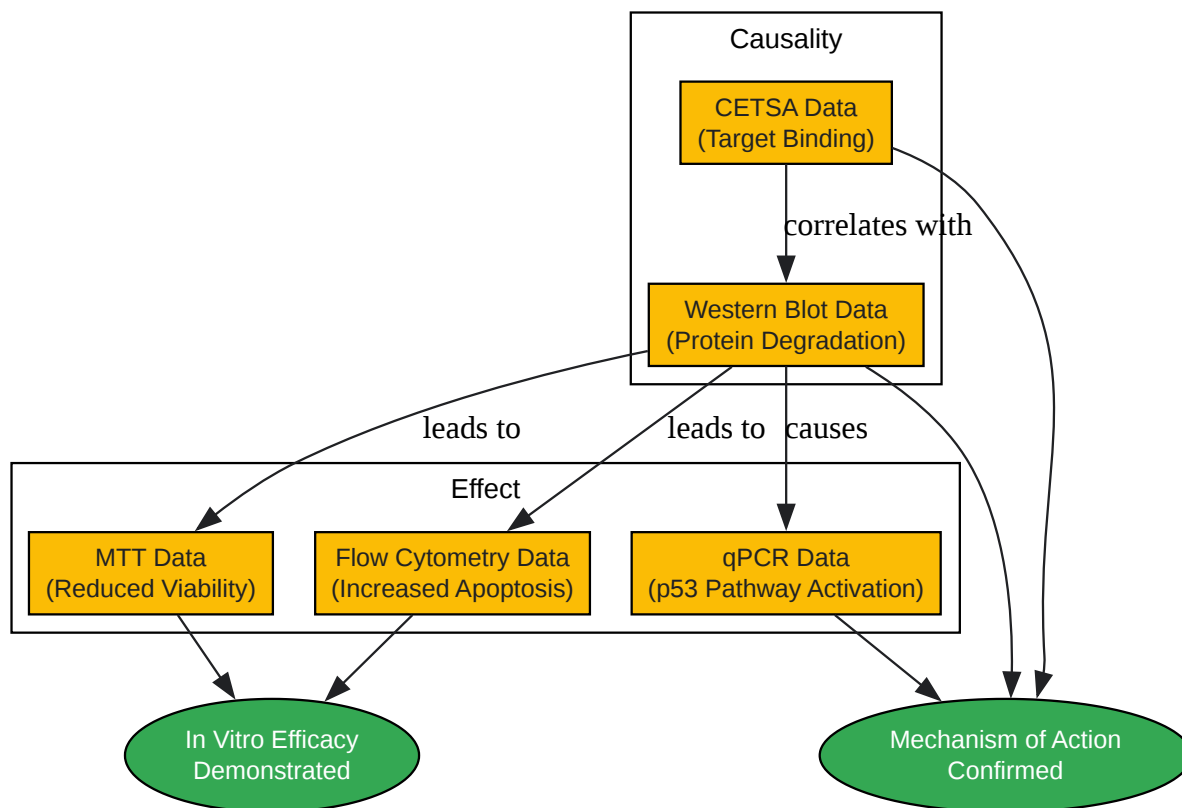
Causality

CETSA Data
(Target Binding)

correlates with

Western Blot Data
(Protein Degradation)

leads to

leads to

causes

Effect

MTT Data
(Reduced Viability)

Flow Cytometry Data
(Increased Apoptosis)

qPCR Data
(p53 Pathway Activation)

In Vitro Efficacy
Demonstrated

Mechanism of Action
Confirmed